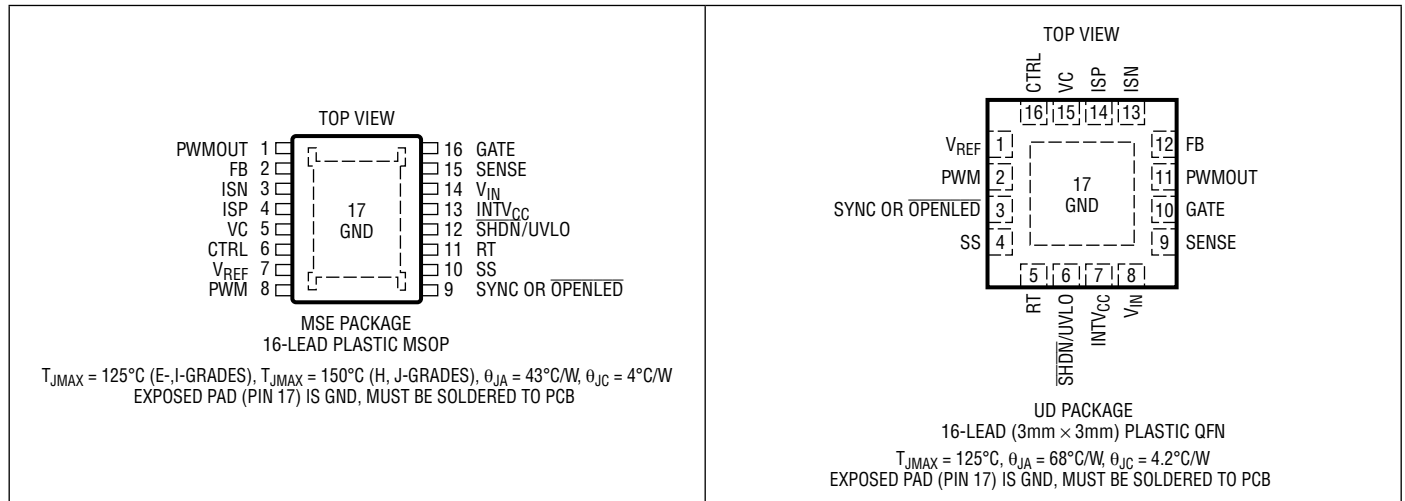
TOP VIEW

PWMOUT 1
FB 2
ISN 3
ISP 4
VC 5
CTRL 6
$V_{REF}$ 7
PWM 8

17
GND

16 GATE
15 SENSE
14 $V_{IN}$
13 $\overline{INTV_{CC}}$
12 $\overline{SHDN}$/UVLO
11 RT
10 SS
9 SYNC OR $\overline{OPENLED}$

MSE PACKAGE
16-LEAD PLASTIC MSOP

$T_{JMAX}$ = 125°C (E-,I-GRADES), $T_{JMAX}$ = 150°C (H, J-GRADES), $\theta_{JA}$ = 43°C/W, $\theta_{JC}$ = 4°C/W
EXPOSED PAD (PIN 17) IS GND, MUST BE SOLDERED TO PCB

TOP VIEW

CTRL VC ISP ISN
16 15 14 13

$V_{REF}$ 1
PWM 2
SYNC OR $\overline{OPENLED}$ 3
SS 4

17
GND

12 FB
11 PWMOUT
10 GATE
9 SENSE

5 6 7 8
RT $\overline{SHDN}$/UVLO $INTV_{CC}$ $V_{IN}$

UD PACKAGE
16-LEAD (3mm × 3mm) PLASTIC QFN

$T_{JMAX}$ = 125°C, $\theta_{JA}$ = 68°C/W, $\theta_{JC}$ = 4.2°C/W
EXPOSED PAD (PIN 17) IS GND, MUST BE SOLDERED TO PCB